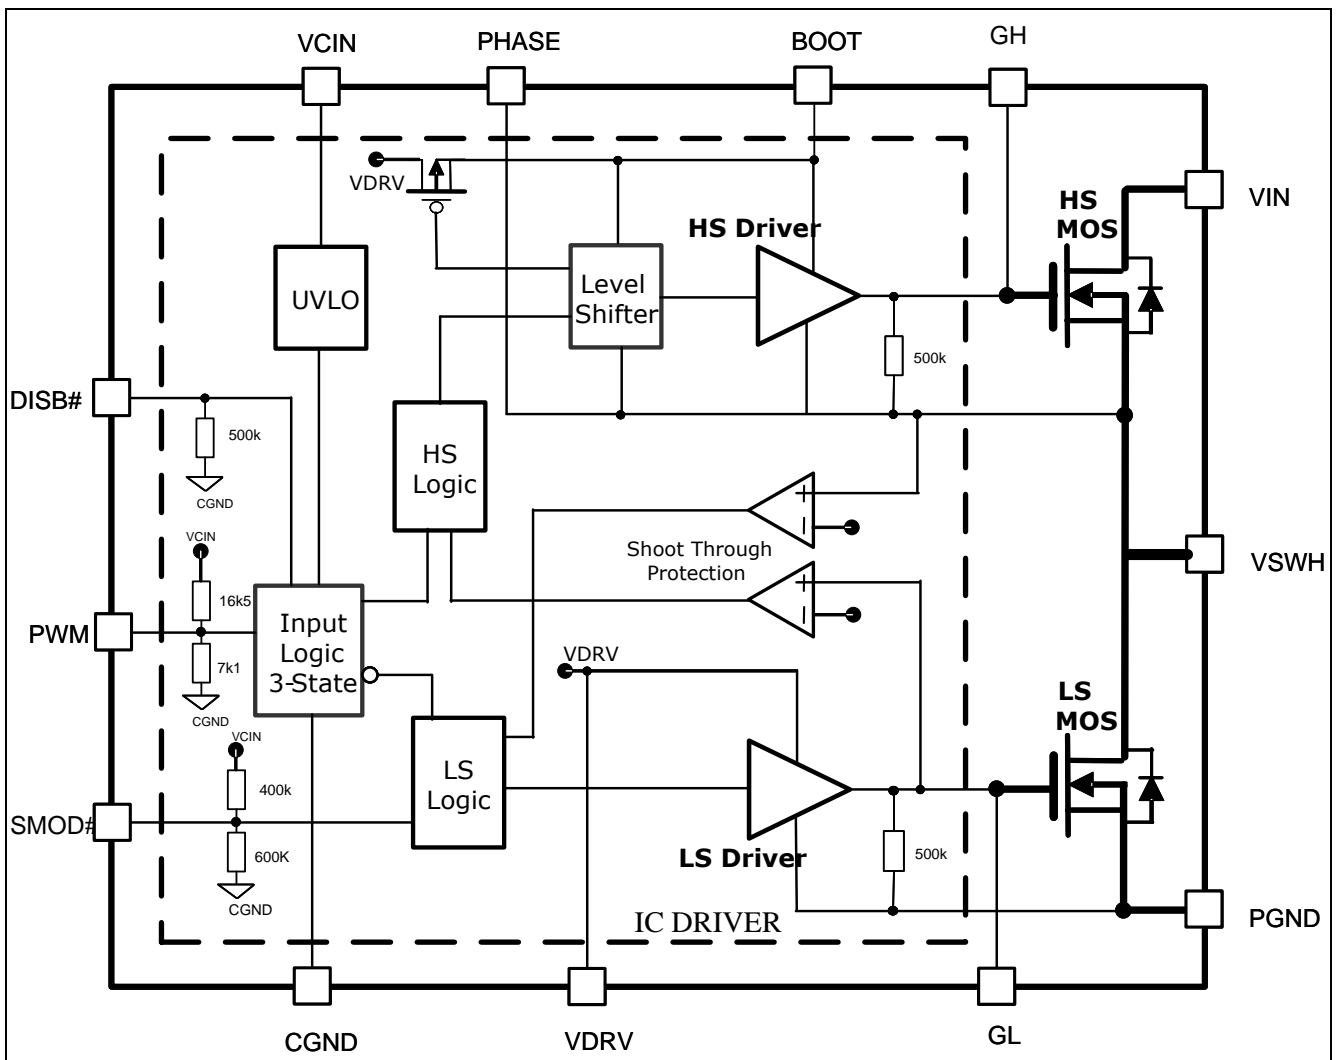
VCIN
PHASE
BOOT
GH
VDRV
VIN
HS Driver
HS MOS
UVLO
Level Shifter
500k
DISB#
500k
CGND
HS Logic
+
-
Shoot Through Protection
VSWH
VCIN
16k5
+
-
PWM
Input Logic 3-State
7k1
CGND
VDRV
LS MOS
VCIN
400k
LS Logic
SMOD#
600K
LS Driver
500k
CGND
IC DRIVER
PGND
CGND
VDRV
GL